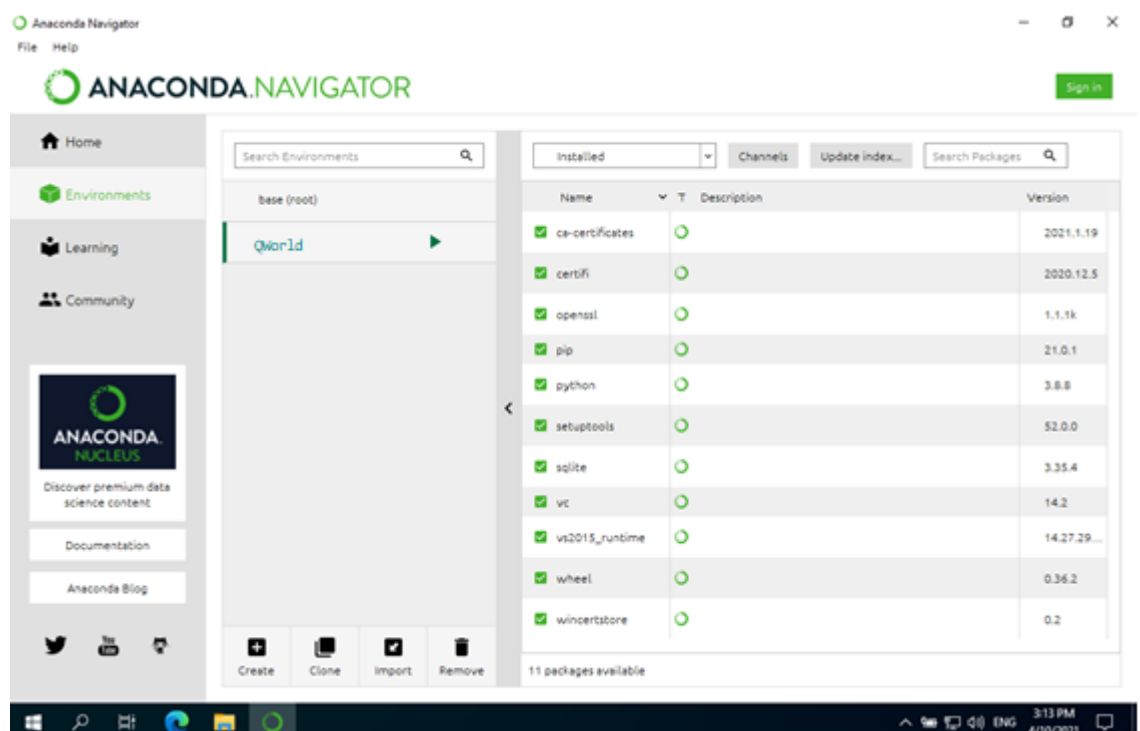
Anaconda Navigator
File Help
ANACONDA.NAVIGATOR
Sign in

Home
Environments
Learning
Community

ANACONDA. NUCLEUS
Discover premium data science content
Documentation
Anaconda Blog

Search Environments
base (root)
QWorld

Create Clone Import Remove

Installed
Channels
Update index...
Search Packages

| Name | T | Description | Version |
|---|---|---|---|
| ca-certificates | | | 2021.1.19 |
| certifi | | | 2020.12.5 |
| openssl | | | 1.1.1k |
| pip | | | 21.0.1 |
| python | | | 3.8.8 |
| setuptools | | | 52.0.0 |
| sqlite | | | 3.35.4 |
| vc | | | 14.2 |
| vs2015_runtime | | | 14.27.29... |
| wheel | | | 0.36.2 |
| wincertstore | | | 0.2 |

11 packages available

ENG 3:13 PM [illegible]